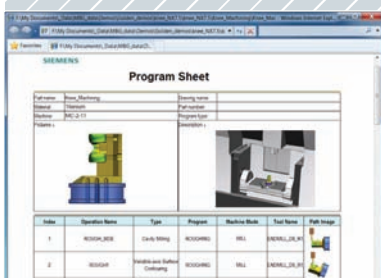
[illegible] F:\My Documents\_Data\MBG_data\Demos\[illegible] - Windows Internet Expl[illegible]

F:\My Documents\_Data\MBG_data\Demos\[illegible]

Favorites | F:\My Documents\_Data\MBG_data\D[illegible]

SIEMENS

Program Sheet

| Part name | Knee_Machining | Drawing name | |
|---|---|---|---|
| Material | Titanium | Part number | |
| Machine | MC-2-11 | Program type | |
| Pictures : | | Description : | |

| Index | Operation Name | Type | Program | Machine Mode | Tool Name | Path Image |
|---|---|---|---|---|---|---|
| 1 | ROUGH_SIDE | Cavity Milling | ROUGHING | MILL | ENDMILL_D8_R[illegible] | |
| 2 | ROUGH | Variable-axis Surface Contouring | ROUGHING | MILL | ENDMILL_D8_R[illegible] | |